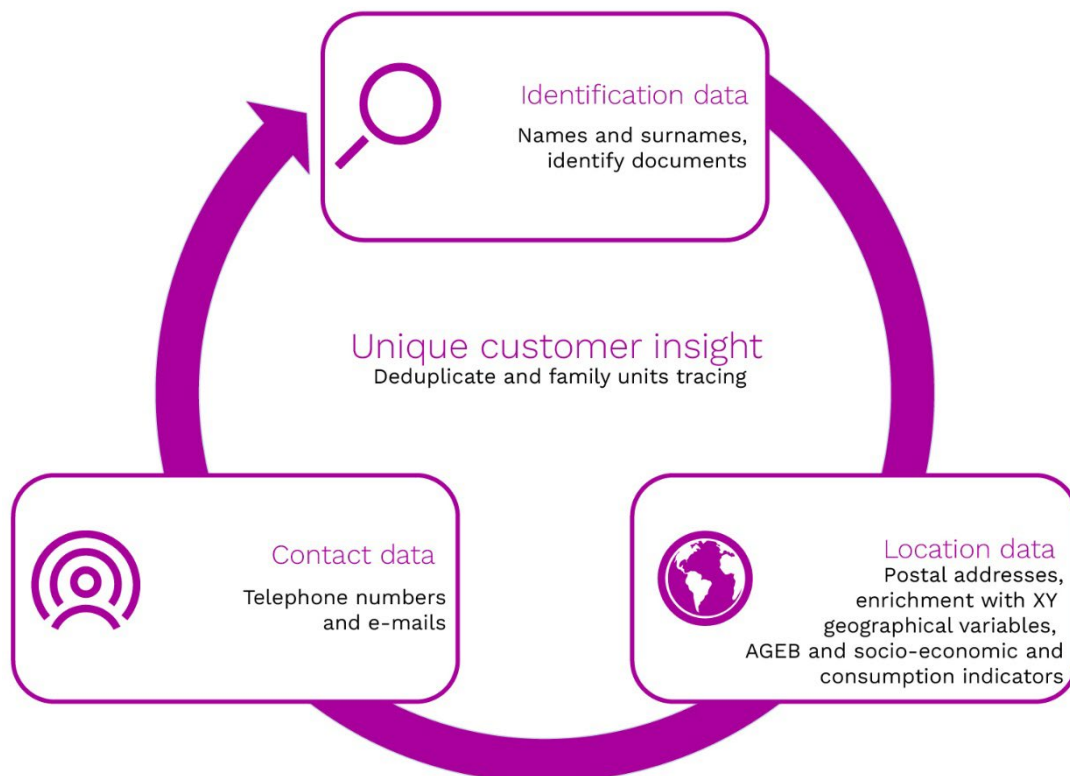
Identification data
Names and surnames, identify documents

Unique customer insight
Deduplicate and family units tracing

Contact data
Telephone numbers and e-mails

Location data
Postal addresses, enrichment with XY geographical variables, AGEB and socio-economic and consumption indicators